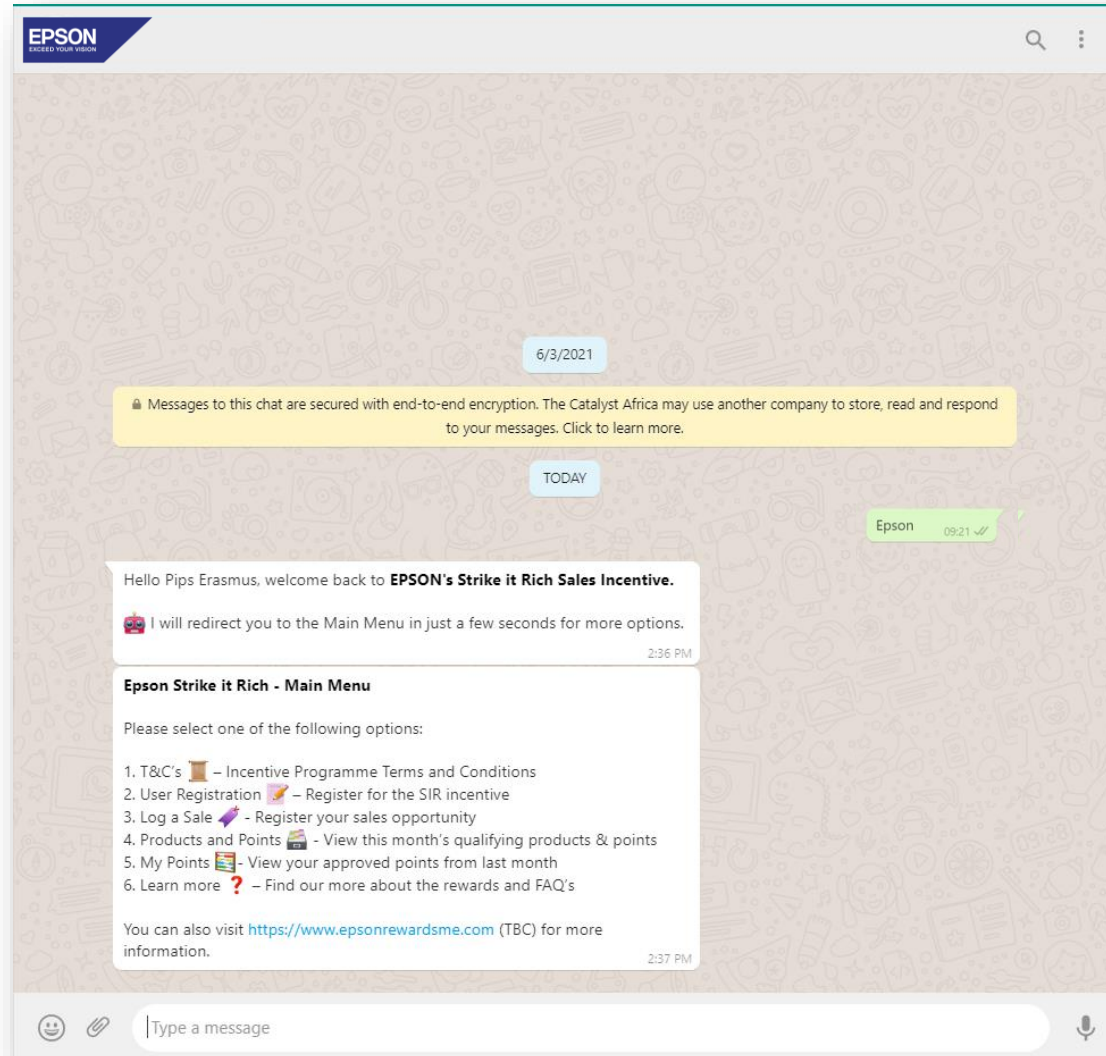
EPSON
EXCEED YOUR VISION

6/3/2021

Messages to this chat are secured with end-to-end encryption. The Catalyst Africa may use another company to store, read and respond to your messages. Click to learn more.

TODAY

Epson 09:21

Hello Pips Erasmus, welcome back to **EPSON's Strike it Rich Sales Incentive.**

I will redirect you to the Main Menu in just a few seconds for more options.

2:36 PM

**Epson Strike it Rich - Main Menu**

Please select one of the following options:

1. T&C's – Incentive Programme Terms and Conditions
2. User Registration – Register for the SIR incentive
3. Log a Sale - Register your sales opportunity
4. Products and Points - View this month's qualifying products & points
5. My Points - View your approved points from last month
6. Learn more – Find our more about the rewards and FAQ's

You can also visit https://www.epsonrewardsme.com (TBC) for more information.

2:37 PM

Type a message